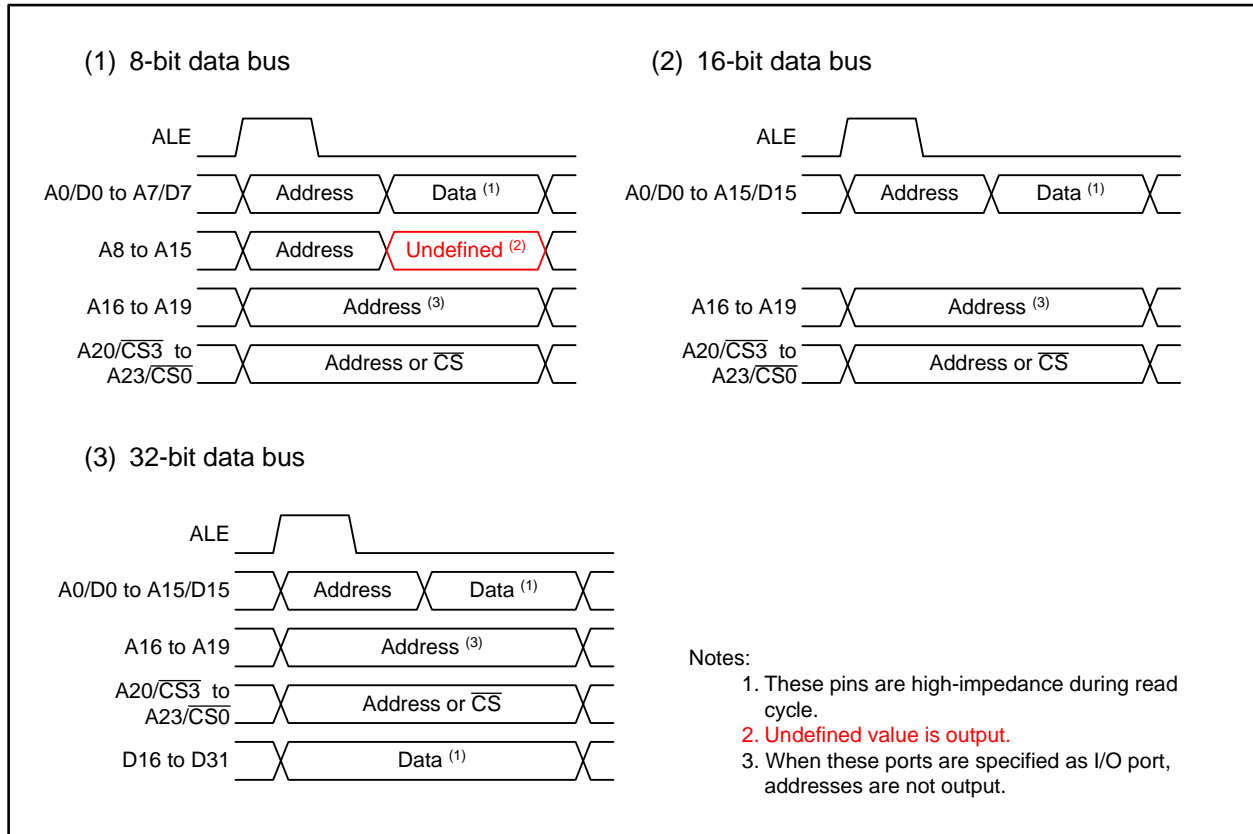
(1) 8-bit data bus

ALE

A0/D0 to A7/D7

Address

Data $^{(1)}$

A8 to A15

Address

Undefined $^{(2)}$

A16 to A19

Address $^{(3)}$

A20/$\overline{CS3}$ to A23/$\overline{CS0}$

Address or $\overline{CS}$

(2) 16-bit data bus

ALE

A0/D0 to A15/D15

Address

Data $^{(1)}$

A16 to A19

Address $^{(3)}$

A20/$\overline{CS3}$ to A23/$\overline{CS0}$

Address or $\overline{CS}$

(3) 32-bit data bus

ALE

A0/D0 to A15/D15

Address

Data $^{(1)}$

A16 to A19

Address $^{(3)}$

A20/$\overline{CS3}$ to A23/$\overline{CS0}$

Address or $\overline{CS}$

D16 to D31

Data $^{(1)}$

Notes:
1. These pins are high-impedance during read cycle.
2. Undefined value is output.
3. When these ports are specified as I/O port, addresses are not output.